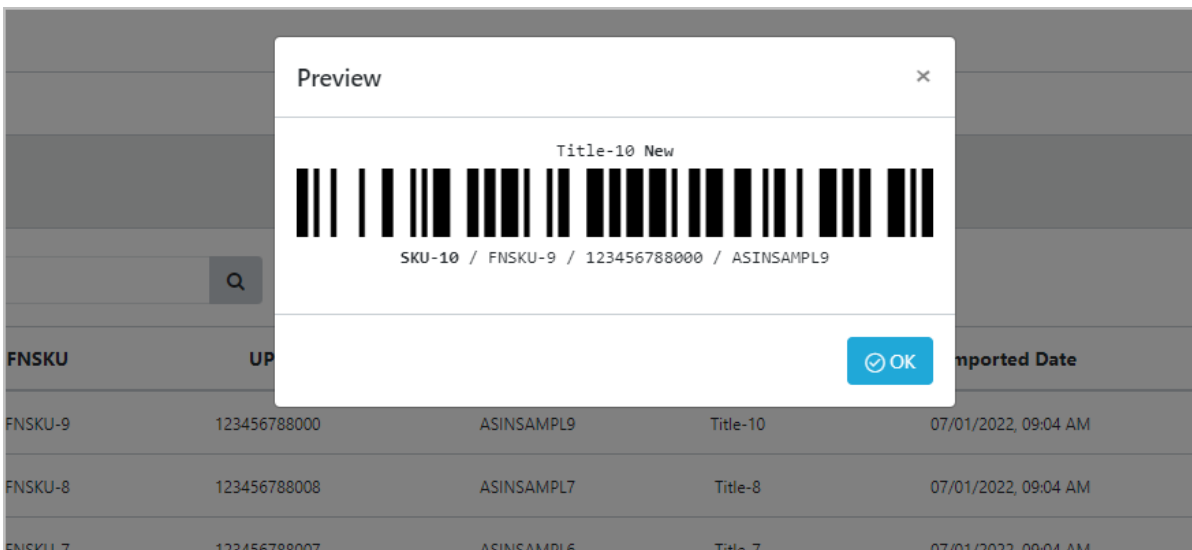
Preview

×

Title-10 New

SKU-10 / FNSKU-9 / 123456788000 / ASINSAMPL9

OK

FNSKU | UP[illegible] | | | mported Date
FNSKU-9 | 123456788000 | ASINSAMPL9 | Title-10 | 07/01/2022, 09:04 AM
FNSKU-8 | 123456788008 | ASINSAMPL7 | Title-8 | 07/01/2022, 09:04 AM
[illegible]